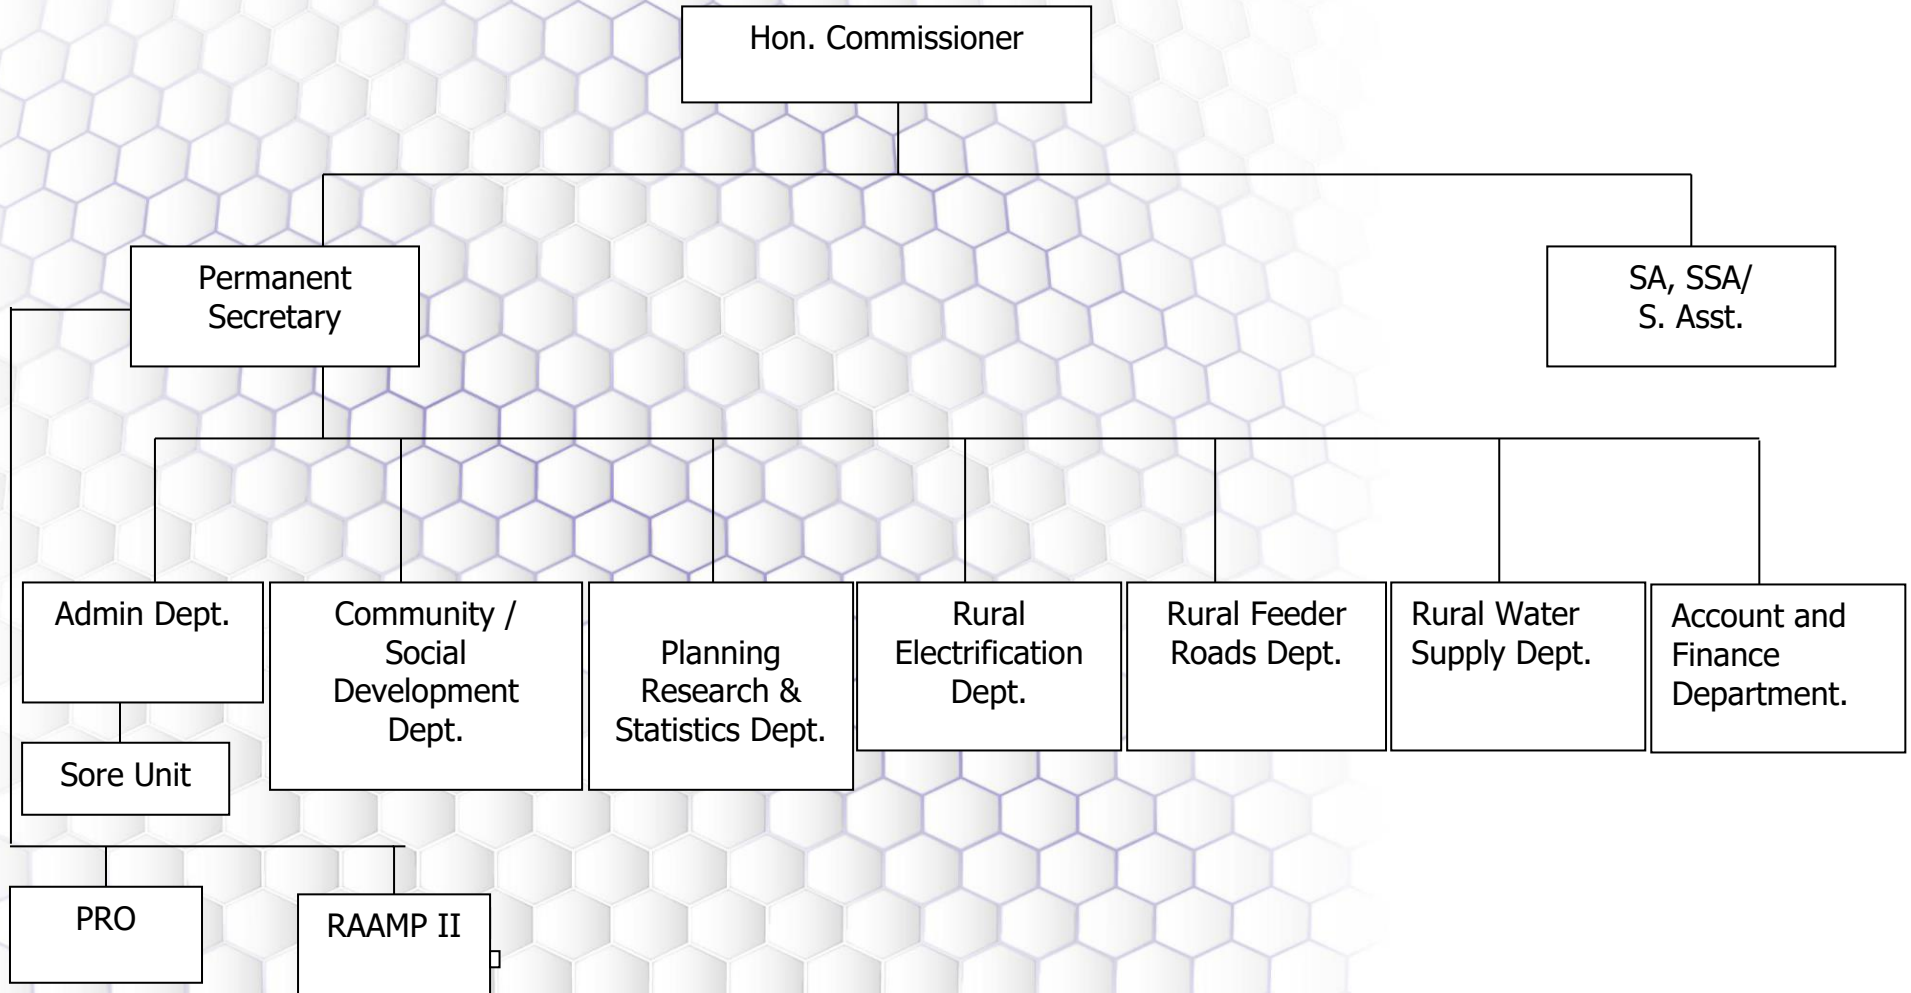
Hon. Commissioner

Permanent Secretary

SA, SSA/ S. Asst.

Admin Dept.

Community / Social Development Dept.

Planning Research & Statistics Dept.

Rural Electrification Dept.

Rural Feeder Roads Dept.

Rural Water Supply Dept.

Account and Finance Department.

Sore Unit

PRO

RAAMP II